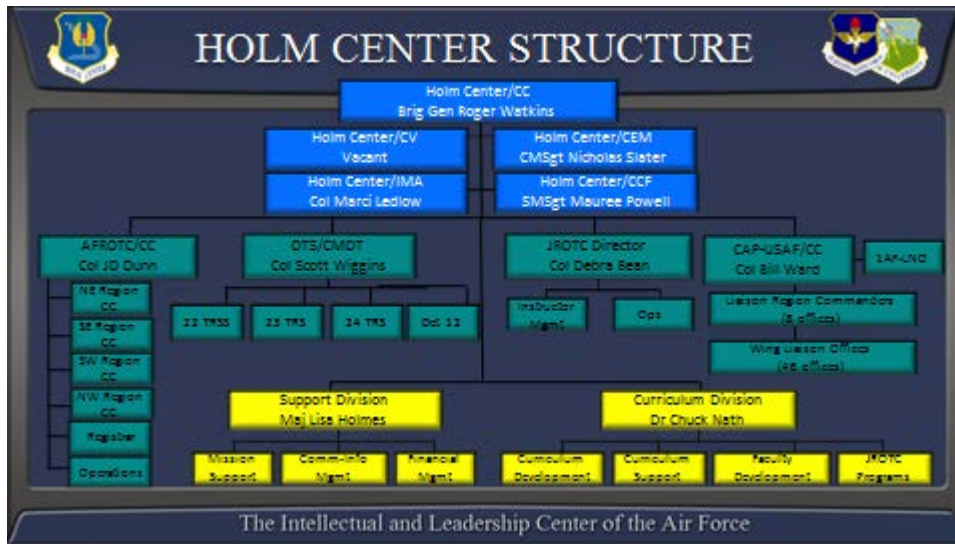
HOLM CENTER STRUCTURE

Holm Center/CC
Brig Gen Roger Watkins

Holm Center/CV
Vacant

Holm Center/CEM
CMSgt Nicholas Slater

Holm Center/IMA
Col Marci Ledlow

Holm Center/CCF
SMSgt Mauree Powell

AFROTC/CC
Col JD Dunn

OTS/CMDT
Col Scott Wiggins

JROTC Director
Col Debra Bean

CAP-USAF/CC
Col Bill Ward

1AF-LNO

NE Region CC

SE Region CC

SW Region CC

NW Region CC

Registrar

Operations

22 TRSS

23 TRS

24 TRS

Det 12

Instructor Mgmt

Ops

Liaison Region Commanders (8 offices)

Wing Liaison Offices (48 offices)

Support Division
Maj Lisa Holmes

Curriculum Division
Dr Chuck Nath

Mission Support

Comm-Info Mgmt

Financial Mgmt

Curriculum Development

Curriculum Support

Faculty Development

JROTC Programs

The Intellectual and Leadership Center of the Air Force